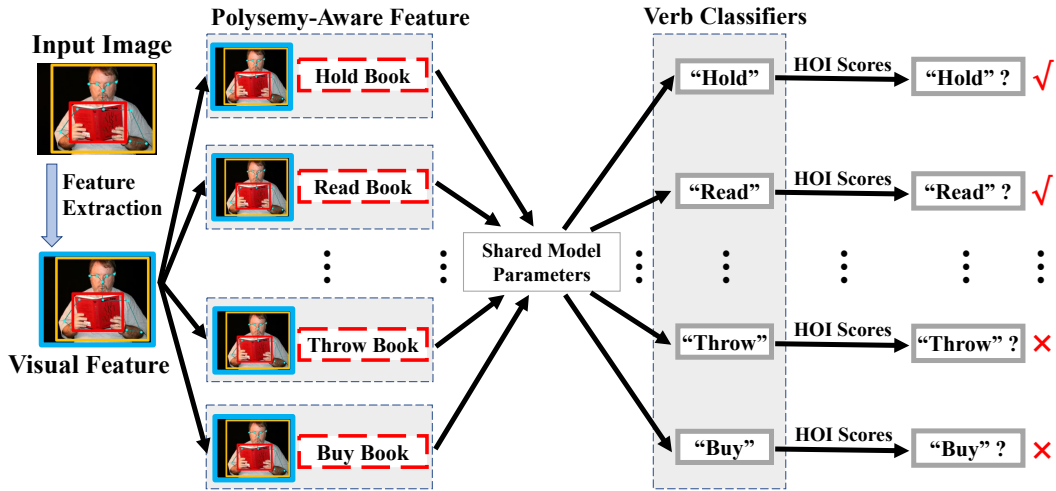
Input Image

Feature Extraction

Visual Feature

Polysemy-Aware Feature

Hold Book

Read Book

Throw Book

Buy Book

Shared Model Parameters

Verb Classifiers

"Hold"

"Read"

"Throw"

"Buy"

HOI Scores

HOI Scores

HOI Scores

HOI Scores

"Hold" ? √

"Read" ? √

"Throw" ? ×

"Buy" ? ×